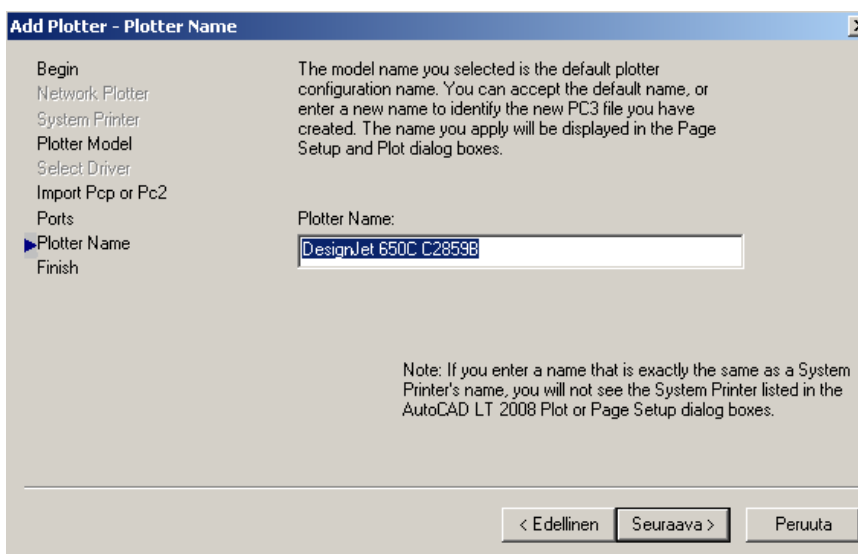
Add Plotter - Plotter Name

Begin
Network Plotter
System Printer
Plotter Model
Select Driver
Import Pcp or Pc2
Ports
Plotter Name
Finish

The model name you selected is the default plotter configuration name. You can accept the default name, or enter a new name to identify the new PC3 file you have created. The name you apply will be displayed in the Page Setup and Plot dialog boxes.

Plotter Name:

DesignJet 650C C2859B

Note: If you enter a name that is exactly the same as a System Printer's name, you will not see the System Printer listed in the AutoCAD LT 2008 Plot or Page Setup dialog boxes.

< Edellinen
Seuraava >
Peruuta